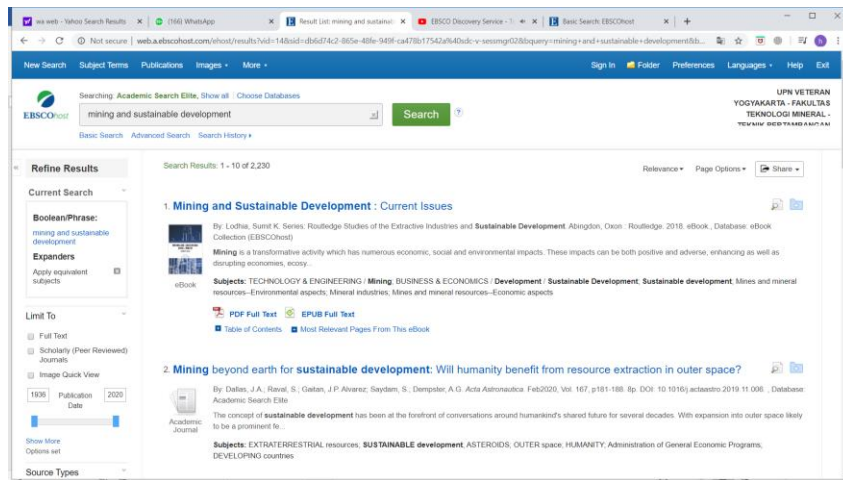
wa web - Yahoo Search Results × (166) WhatsApp × Result List: mining and sustainab × EBSCO Discovery Service - × Basic Search: EBSCOhost × +

Not secure | web.a.ebscohost.com/ehost/results?vid=14&sid=db6d74c2-865e-48fe-949f-ca478b17542a%40sdc-v-sessmgr02&bquery=mining+and+sustainable+development&b...

New Search Subject Terms Publications Images More

Sign In Folder Preferences Languages Help Exit

EBSCOhost

Searching: Academic Search Elite, Show all | Choose Databases

mining and sustainable development

Search

Basic Search Advanced Search Search History

UPN VETERAN YOGYAKARTA - FAKULTAS TEKNOLOGI MINERAL - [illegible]

Refine Results

Current Search

Boolean/Phrase:
mining and sustainable development

Expanders
Apply equivalent subjects

Limit To

Full Text
Scholarly (Peer Reviewed) Journals
Image Quick View

1936 Publication Date 2020

Show More
Options set

Source Types

Search Results: 1 - 10 of 2,230

Relevance Page Options Share

1. Mining and Sustainable Development : Current Issues

By: Lodhia, Sumit K. Series: Routledge Studies of the Extractive Industries and Sustainable Development. Abingdon, Oxon : Routledge. 2018. eBook., Database: eBook Collection (EBSCOhost)

Mining is a transformative activity which has numerous economic, social and environmental impacts. These impacts can be both positive and adverse, enhancing as well as disrupting economies, ecosy...

Subjects: TECHNOLOGY & ENGINEERING / Mining; BUSINESS & ECONOMICS / Development / Sustainable Development; Sustainable development; Mines and mineral resources--Environmental aspects; Mineral industries; Mines and mineral resources--Economic aspects

eBook

PDF Full Text EPUB Full Text

Table of Contents Most Relevant Pages From This eBook

2. Mining beyond earth for sustainable development: Will humanity benefit from resource extraction in outer space?

By: Dallas, J.A.; Raval, S.; Gaitan, J.P. Alvarez; Saydam, S.; Dempster, A.G. Acta Astronautica. Feb2020, Vol. 167, p181-188. 8p. DOI: 10.1016/j.actaastro.2019.11.006., Database: Academic Search Elite

The concept of sustainable development has been at the forefront of conversations around humankind's shared future for several decades. With expansion into outer space likely to be a prominent fe...

Subjects: EXTRATERRESTRIAL resources; SUSTAINABLE development; ASTEROIDS; OUTER space; HUMANITY; Administration of General Economic Programs; DEVELOPING countries

Academic Journal